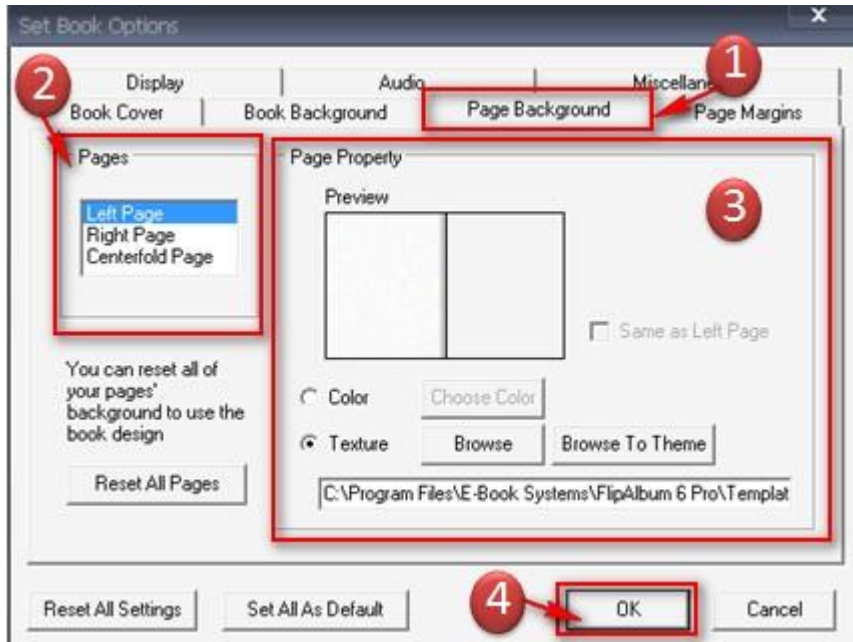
Set Book Options

x

Display

Audio

Miscellane

1

2

Book Cover

Book Background

Page Background

Page Margins

Pages

Left Page
Right Page
Centerfold Page

Page Property

Preview

3

Same as Left Page

You can reset all of your pages' background to use the book design

Reset All Pages

Color

Choose Color

Texture

Browse

Browse To Theme

C:\Program Files\E-Book Systems\FlipAlbum 6 Pro\Templat

Reset All Settings

Set All As Default

4

OK

Cancel